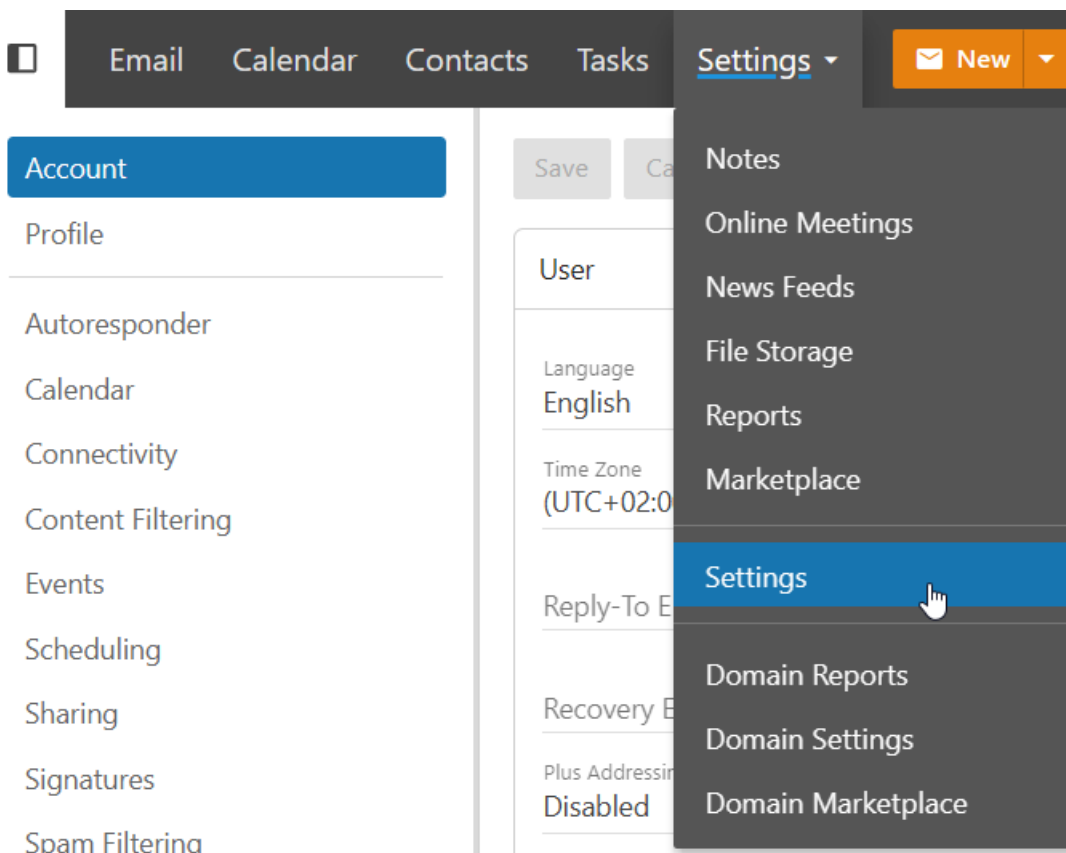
Email Calendar Contacts Tasks Settings New

Account
Profile

Autoresponder
Calendar
Connectivity
Content Filtering
Events
Scheduling
Sharing
Signatures
Spam Filtering

Save Ca

User

Language
English

Time Zone
(UTC+02:0

Reply-To E

Recovery E

Plus Addressin
Disabled

Notes
Online Meetings
News Feeds
File Storage
Reports
Marketplace

Settings

Domain Reports
Domain Settings
Domain Marketplace